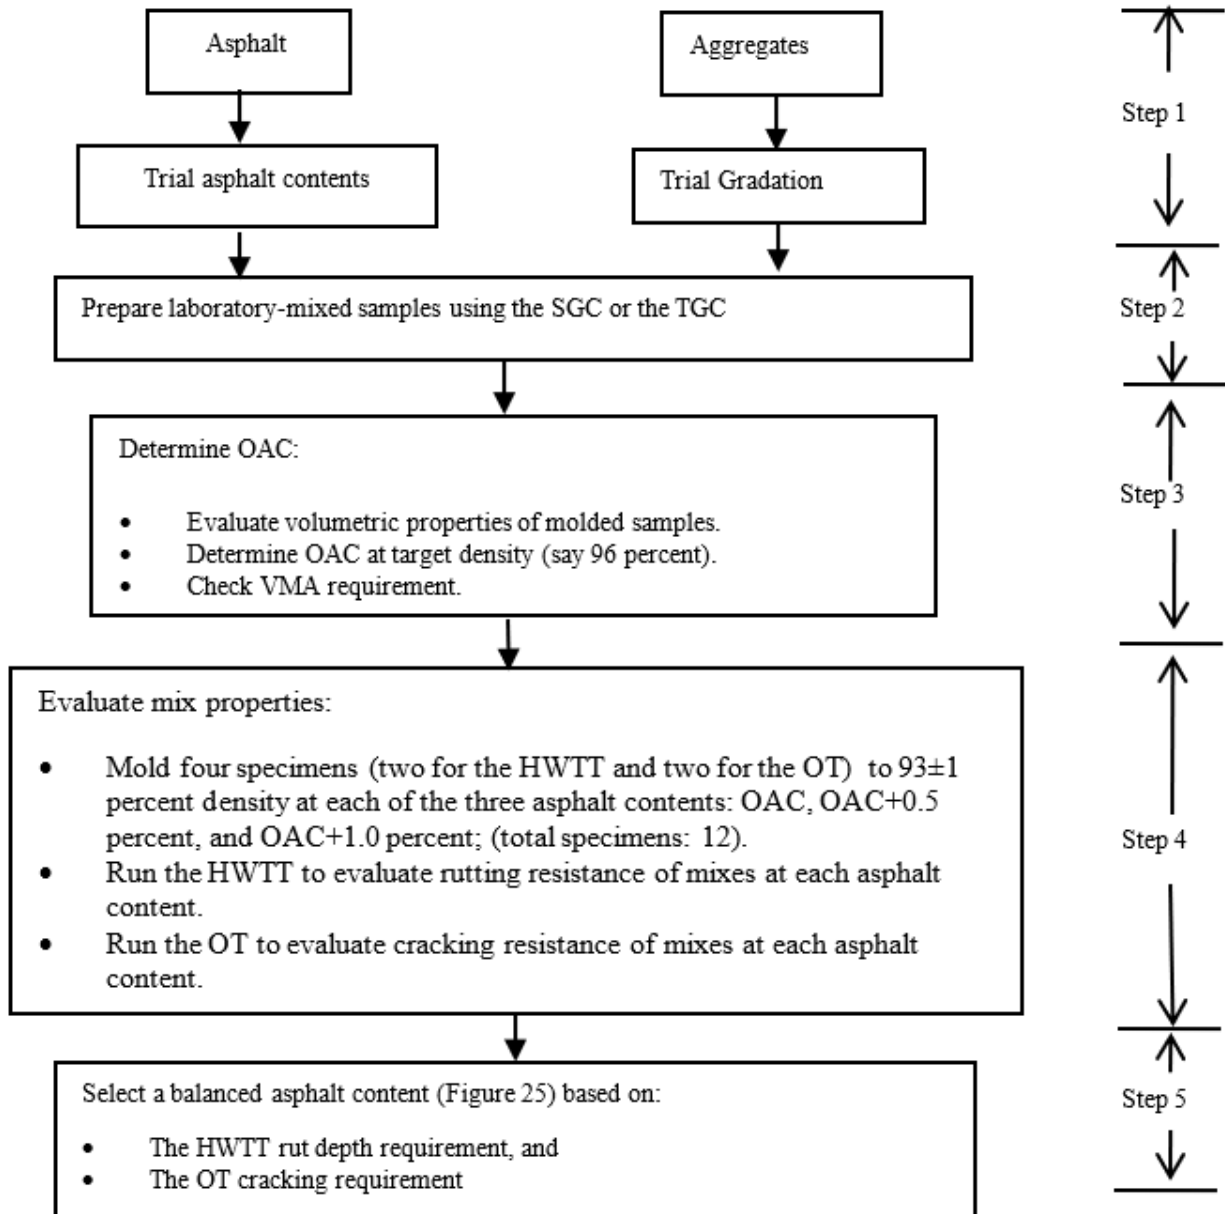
Asphalt

Aggregates

Step 1

Trial asphalt contents

Trial Gradation

Prepare laboratory-mixed samples using the SGC or the TGC

Step 2

Determine OAC:

- Evaluate volumetric properties of molded samples.
- Determine OAC at target density (say 96 percent).
- Check VMA requirement.

Step 3

Evaluate mix properties:

- Mold four specimens (two for the HWTT and two for the OT) to 93±1 percent density at each of the three asphalt contents: OAC, OAC+0.5 percent, and OAC+1.0 percent; (total specimens: 12).
- Run the HWTT to evaluate rutting resistance of mixes at each asphalt content.
- Run the OT to evaluate cracking resistance of mixes at each asphalt content.

Step 4

Select a balanced asphalt content (Figure 25) based on:

- The HWTT rut depth requirement, and
- The OT cracking requirement

Step 5